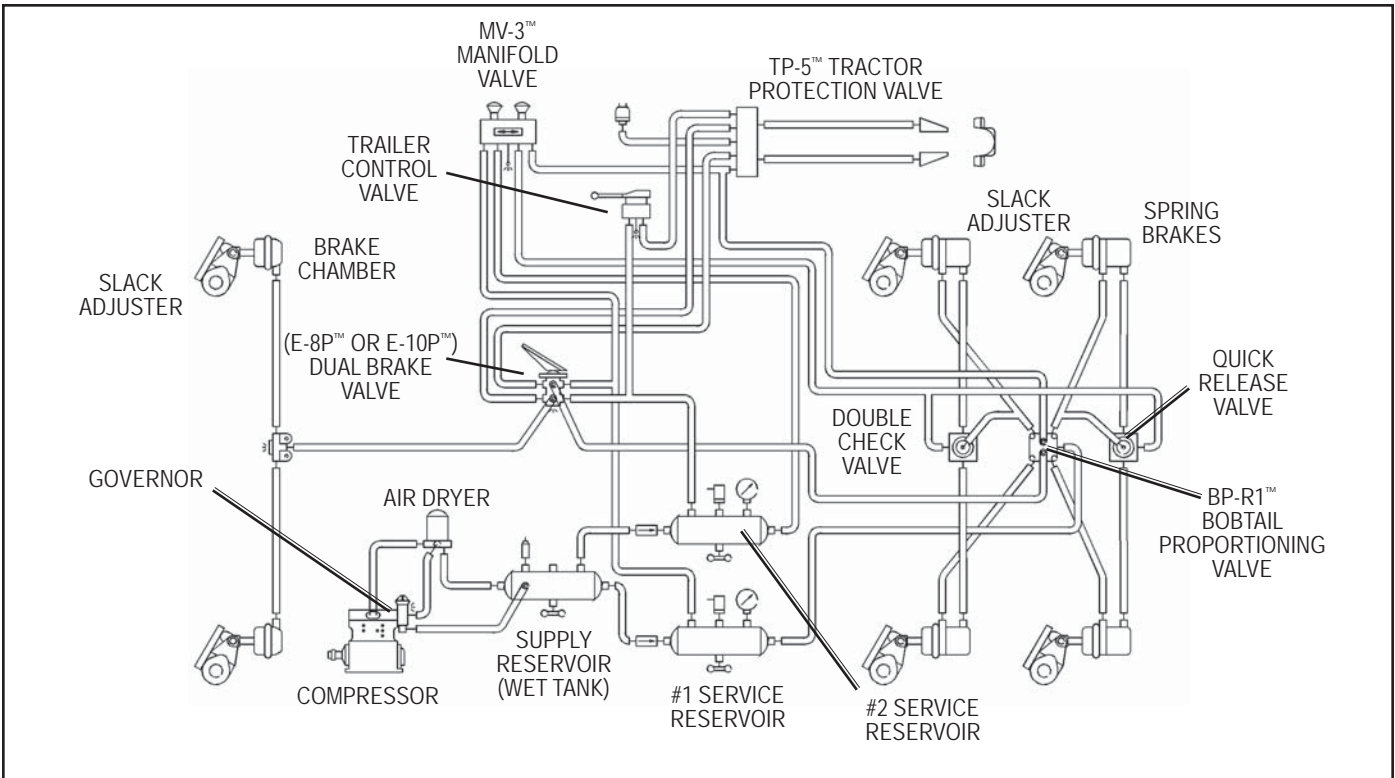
MV-3™ MANIFOLD VALVE

TP-5™ TRACTOR PROTECTION VALVE

TRAILER CONTROL VALVE

SLACK ADJUSTER

SPRING BRAKES

BRAKE CHAMBER

SLACK ADJUSTER

(E-8P™ OR E-10P™) DUAL BRAKE VALVE

QUICK RELEASE VALVE

DOUBLE CHECK VALVE

GOVERNOR

AIR DRYER

BP-R1™ BOBTAIL PROPORTIONING VALVE

SUPPLY RESERVOIR (WET TANK)

COMPRESSOR

#1 SERVICE RESERVOIR

#2 SERVICE RESERVOIR